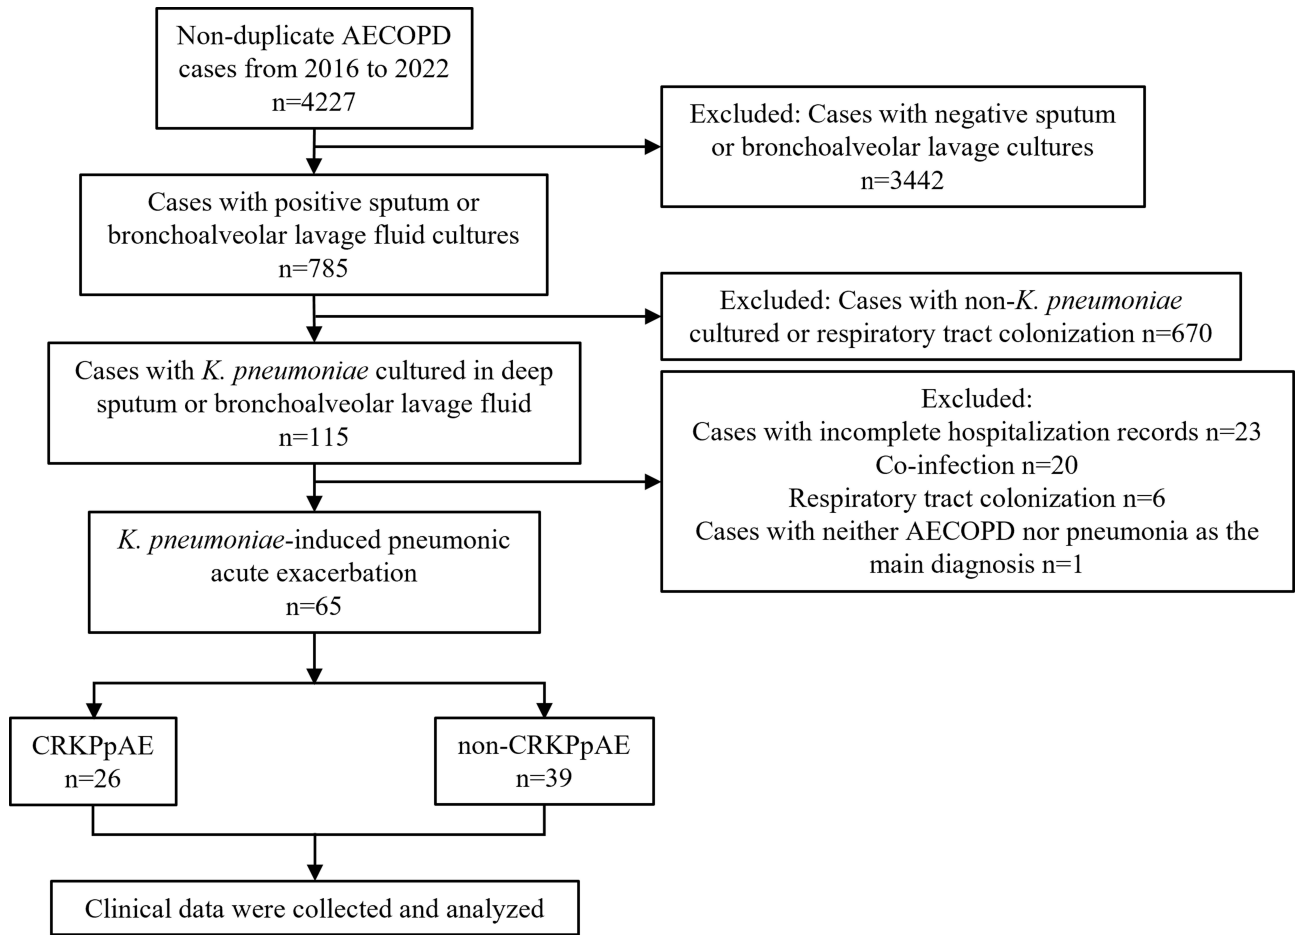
Non-duplicate AECOPD cases from 2016 to 2022
n=4227

Excluded: Cases with negative sputum or bronchoalveolar lavage cultures
n=3442

Cases with positive sputum or bronchoalveolar lavage fluid cultures
n=785

Excluded: Cases with non-K. pneumoniae cultured or respiratory tract colonization n=670

Cases with K. pneumoniae cultured in deep sputum or bronchoalveolar lavage fluid
n=115

Excluded:
Cases with incomplete hospitalization records n=23
Co-infection n=20
Respiratory tract colonization n=6
Cases with neither AECOPD nor pneumonia as the main diagnosis n=1

K. pneumoniae-induced pneumonic acute exacerbation
n=65

CRKPpAE
n=26

non-CRKPpAE
n=39

Clinical data were collected and analyzed